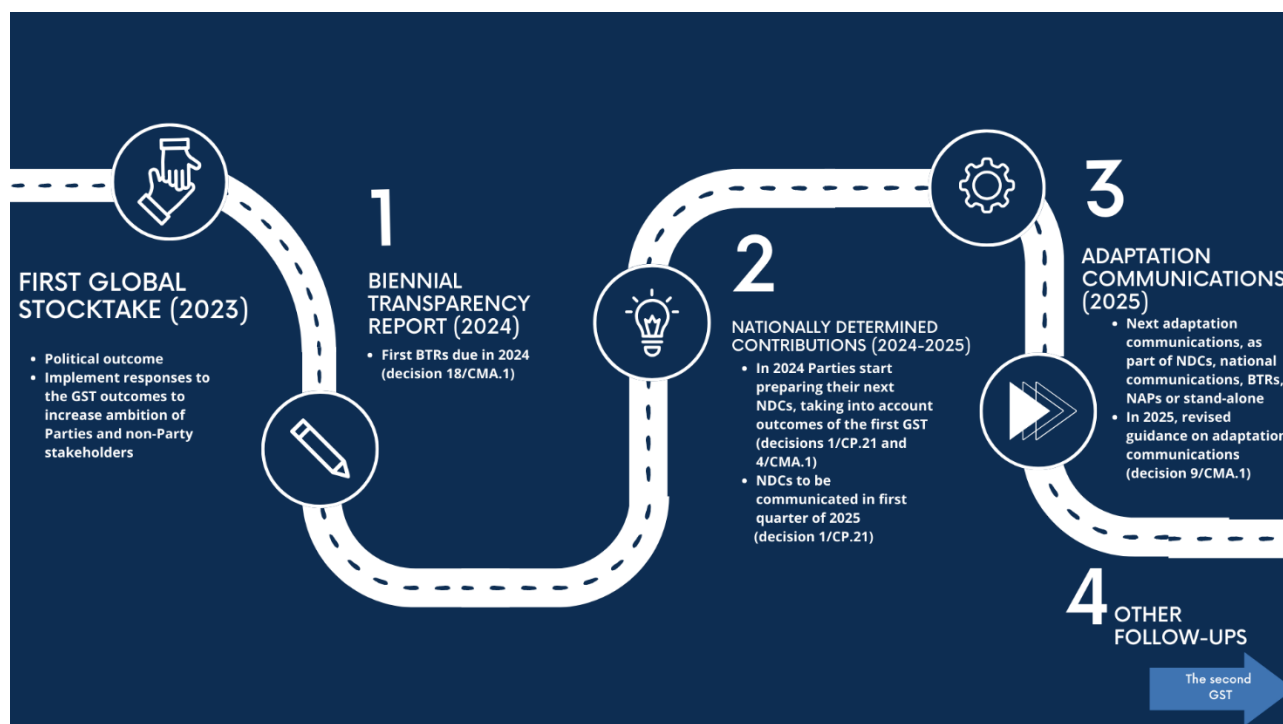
FIRST GLOBAL STOCKTAKE (2023)

• Political outcome
• Implement responses to the GST outcomes to increase ambition of Parties and non-Party stakeholders

1

BIENNIAL TRANSPARENCY REPORT (2024)

• First BTRs due in 2024 (decision 18/CMA.1)

2

NATIONALLY DETERMINED CONTRIBUTIONS (2024-2025)

• In 2024 Parties start preparing their next NDCs, taking into account outcomes of the first GST (decisions 1/CP.21 and 4/CMA.1)
• NDCs to be communicated in first quarter of 2025 (decision 1/CP.21)

3

ADAPTATION COMMUNICATIONS (2025)

• Next adaptation communications, as part of NDCs, national communications, BTRs, NAPs or stand-alone
• In 2025, revised guidance on adaptation communications (decision 9/CMA.1)

4 OTHER FOLLOW-UPS

The second GST